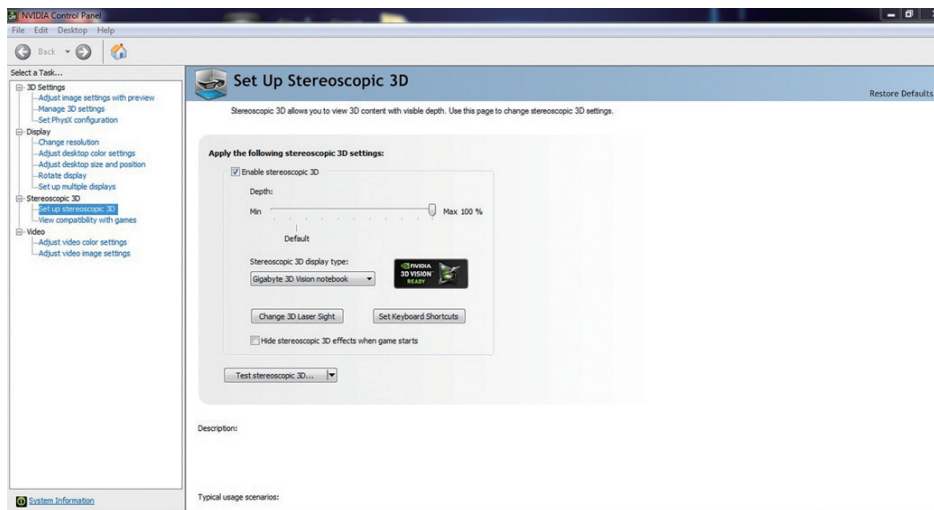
NVIDIA Control Panel

File Edit Desktop Help

Back

Select a Task...

3D Settings
Adjust image settings with preview
Manage 3D settings
Set PhysX configuration
Display
Change resolution
Adjust desktop color settings
Adjust desktop size and position
Rotate display
Set up multiple displays
Stereoscopic 3D
Set up stereoscopic 3D
View compatibility with games
Video
Adjust video color settings
Adjust video image settings

System Information

Set Up Stereoscopic 3D

Restore Defaults

Stereoscopic 3D allows you to view 3D content with visible depth. Use this page to change stereoscopic 3D settings.

Apply the following stereoscopic 3D settings:

Enable stereoscopic 3D

Depth:

Min

Max 100 %

Default

Stereoscopic 3D display type:

Gigabyte 3D Vision notebook

NVIDIA 3D VISION READY

Change 3D Laser Sight

Set Keyboard Shortcuts

Hide stereoscopic 3D effects when game starts

Test stereoscopic 3D...

Description:

Typical usage scenarios: